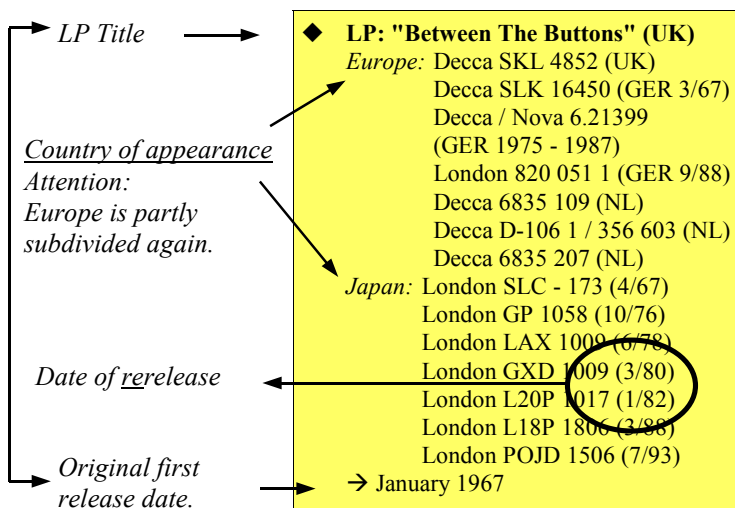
LP Title

Country of appearance
Attention:
Europe is partly subdivided again.

Date of rerelease

Original first release date.

◆ LP: "Between The Buttons" (UK)
Europe: Decca SKL 4852 (UK)
Decca SLK 16450 (GER 3/67)
Decca / Nova 6.21399 (GER 1975 - 1987)
London 820 051 1 (GER 9/88)
Decca 6835 109 (NL)
Decca D-106 1 / 356 603 (NL)
Decca 6835 207 (NL)
Japan: London SLC - 173 (4/67)
London GP 1058 (10/76)
London LAX 1009 (6/78)
London GXD 1009 (3/80)
London L20P 1017 (1/82)
London L18P 1806 (3/88)
London POJD 1506 (7/93)
→ January 1967